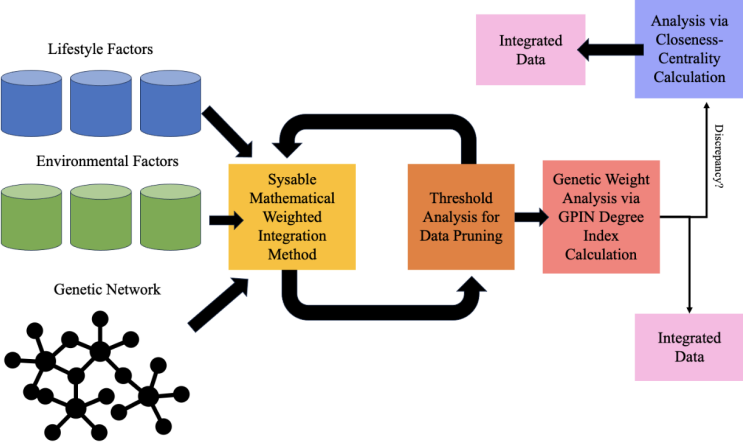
Lifestyle Factors

Environmental Factors

Genetic Network

Sysable Mathematical Weighted Integration Method

Threshold Analysis for Data Pruning

Genetic Weight Analysis via GPIN Degree Index Calculation

Discrepancy?

Analysis via Closeness-Centrality Calculation

Integrated Data

Integrated Data